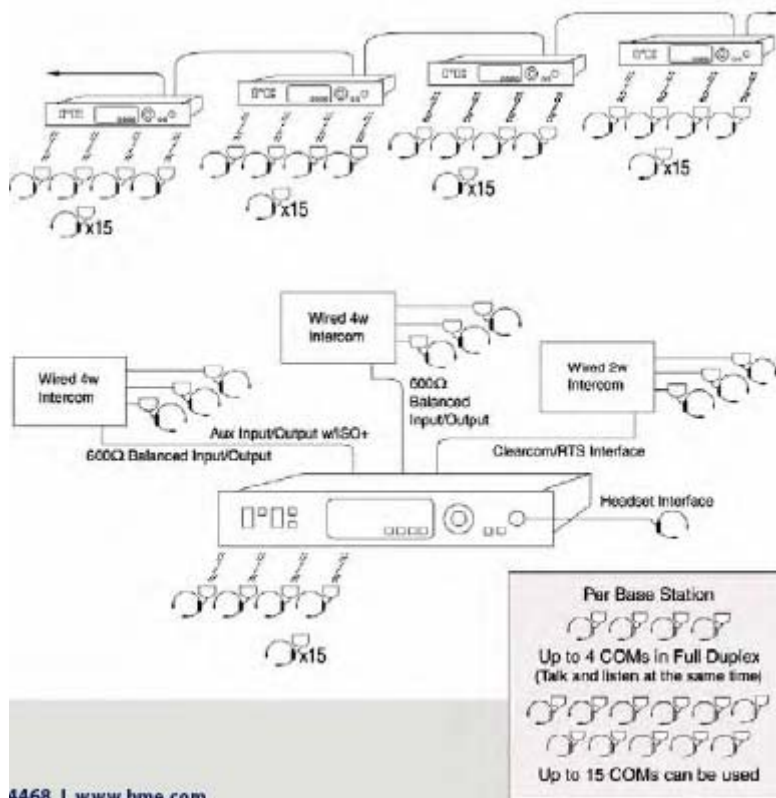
x15

x15

x15

x15

Wired 4w Intercom

Wired 4w Intercom

600Ω Balanced Input/Output

Wired 2w Intercom

Aux Input/Output w/ISO+

600Ω Balanced Input/Output

Clearcom/RTS Interface

Headset Interface

x15

Per Base Station

Up to 4 COMs in Full Duplex
(Talk and listen at the same time)

Up to 15 COMs can be used

4468 | www.hme.com